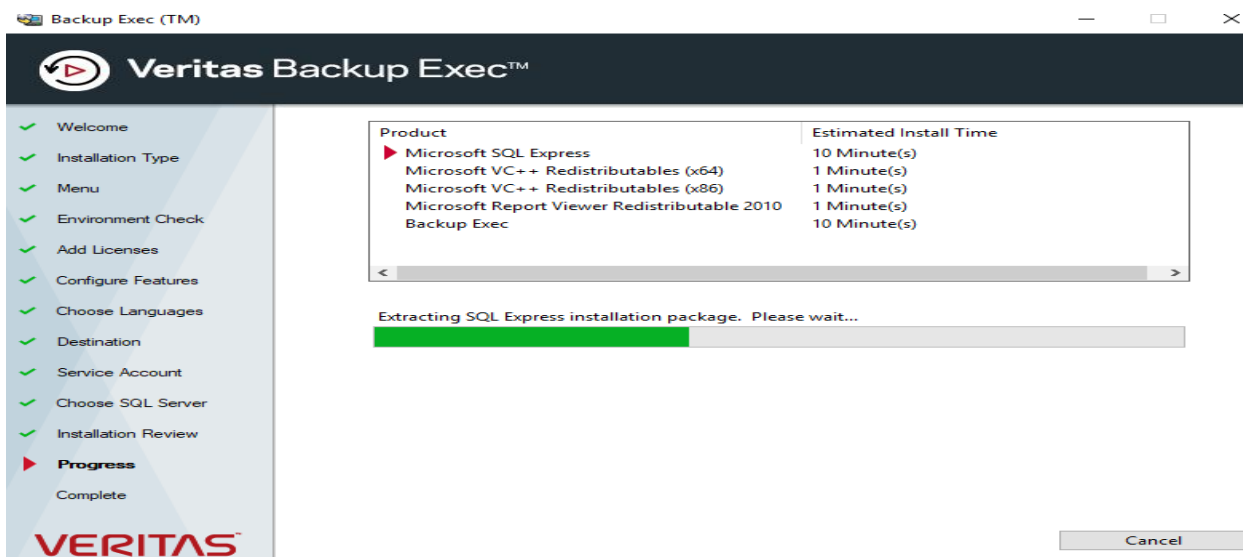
Backup Exec (TM)

Veritas Backup Exec™

Welcome
Installation Type
Menu
Environment Check
Add Licenses
Configure Features
Choose Languages
Destination
Service Account
Choose SQL Server
Installation Review
Progress
Complete

VERITAS

| Product | Estimated Install Time |
|---|---|
| Microsoft SQL Express | 10 Minute(s) |
| Microsoft VC++ Redistributables (x64) | 1 Minute(s) |
| Microsoft VC++ Redistributables (x86) | 1 Minute(s) |
| Microsoft Report Viewer Redistributable 2010 | 1 Minute(s) |
| Backup Exec | 10 Minute(s) |

Extracting SQL Express installation package. Please wait...

Cancel